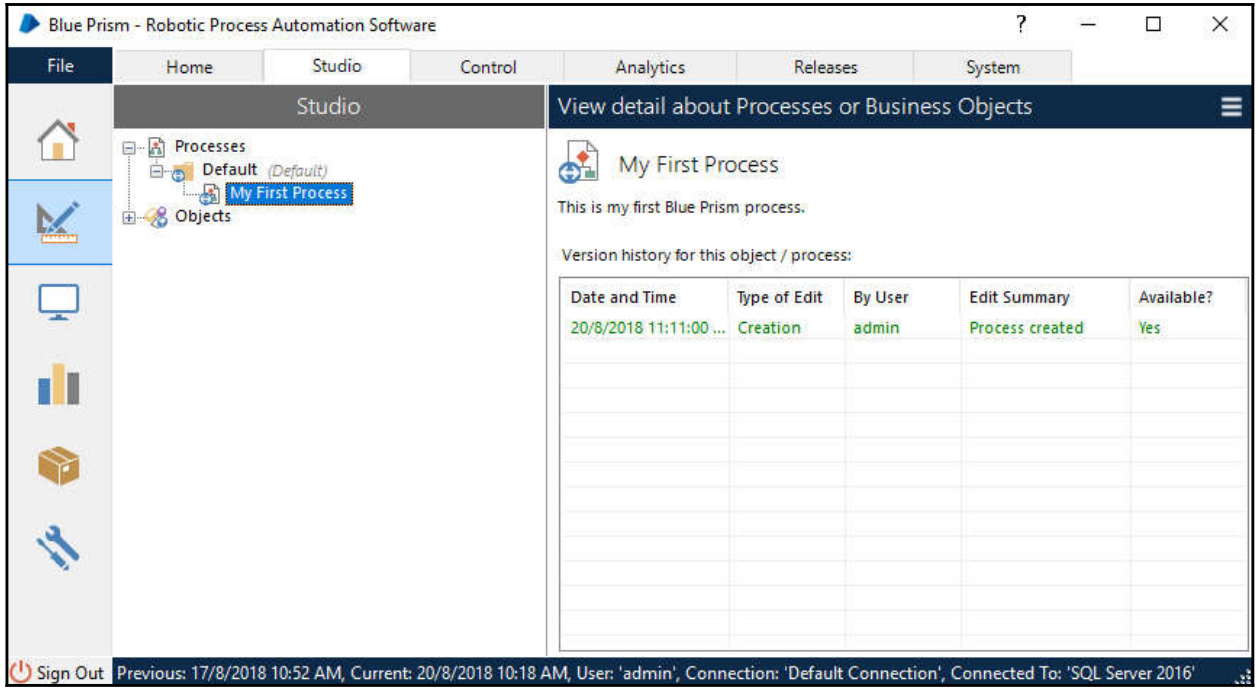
Blue Prism - Robotic Process Automation Software

?

File | Home | Studio | Control | Analytics | Releases | System

Studio

Processes
Default (Default)
My First Process
Objects

View detail about Processes or Business Objects

My First Process

This is my first Blue Prism process.

Version history for this object / process:

| Date and Time | Type of Edit | By User | Edit Summary | Available? |
|---|---|---|---|---|
| 20/8/2018 11:11:00 ... | Creation | admin | Process created | Yes |

Sign Out Previous: 17/8/2018 10:52 AM, Current: 20/8/2018 10:18 AM, User: 'admin', Connection: 'Default Connection', Connected To: 'SQL Server 2016'